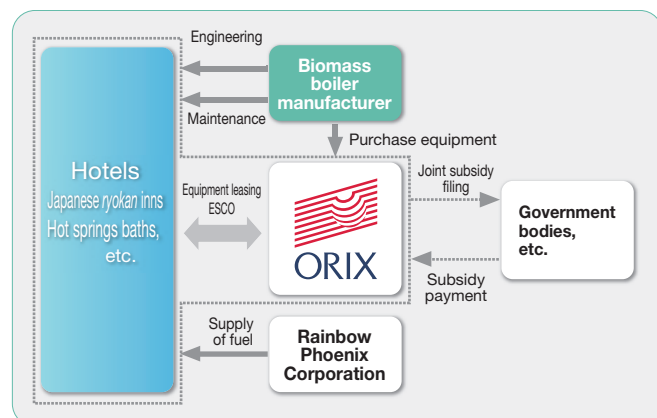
Engineering

Biomass boiler manufacturer

Maintenance

Purchase equipment

Hotels
Japanese ryokan inns
Hot springs baths, etc.

Equipment leasing
ESCO

ORIX

Joint subsidy filing

Government bodies, etc.

Subsidy payment

Supply of fuel

Rainbow Phoenix Corporation